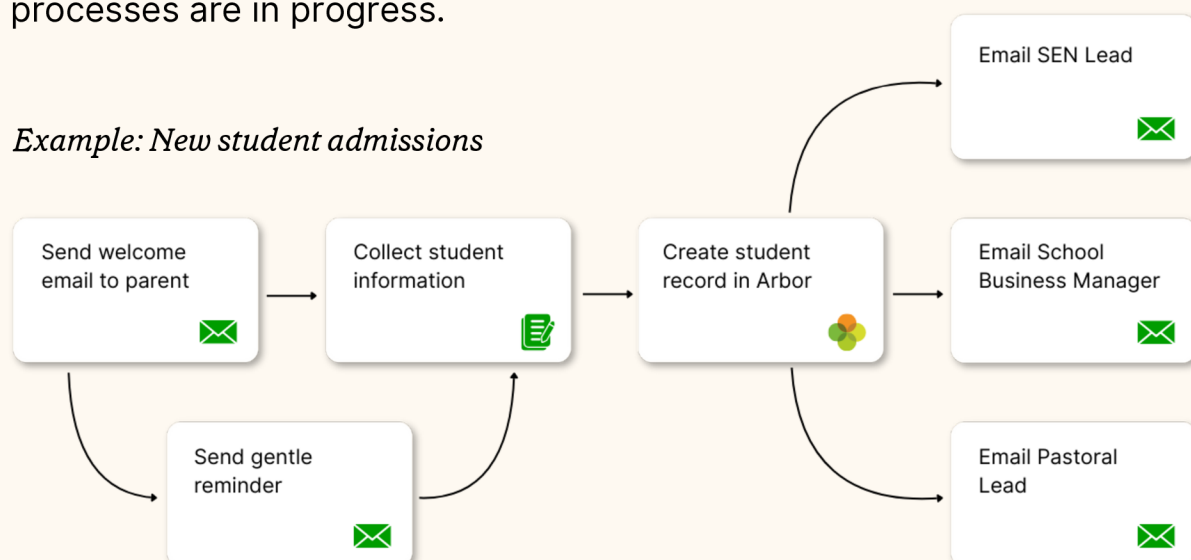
processes are in progress.

Example: New student admissions

Send welcome email to parent

Send gentle reminder

Collect student information

Create student record in Arbor

Email SEN Lead

Email School Business Manager

Email Pastoral Lead